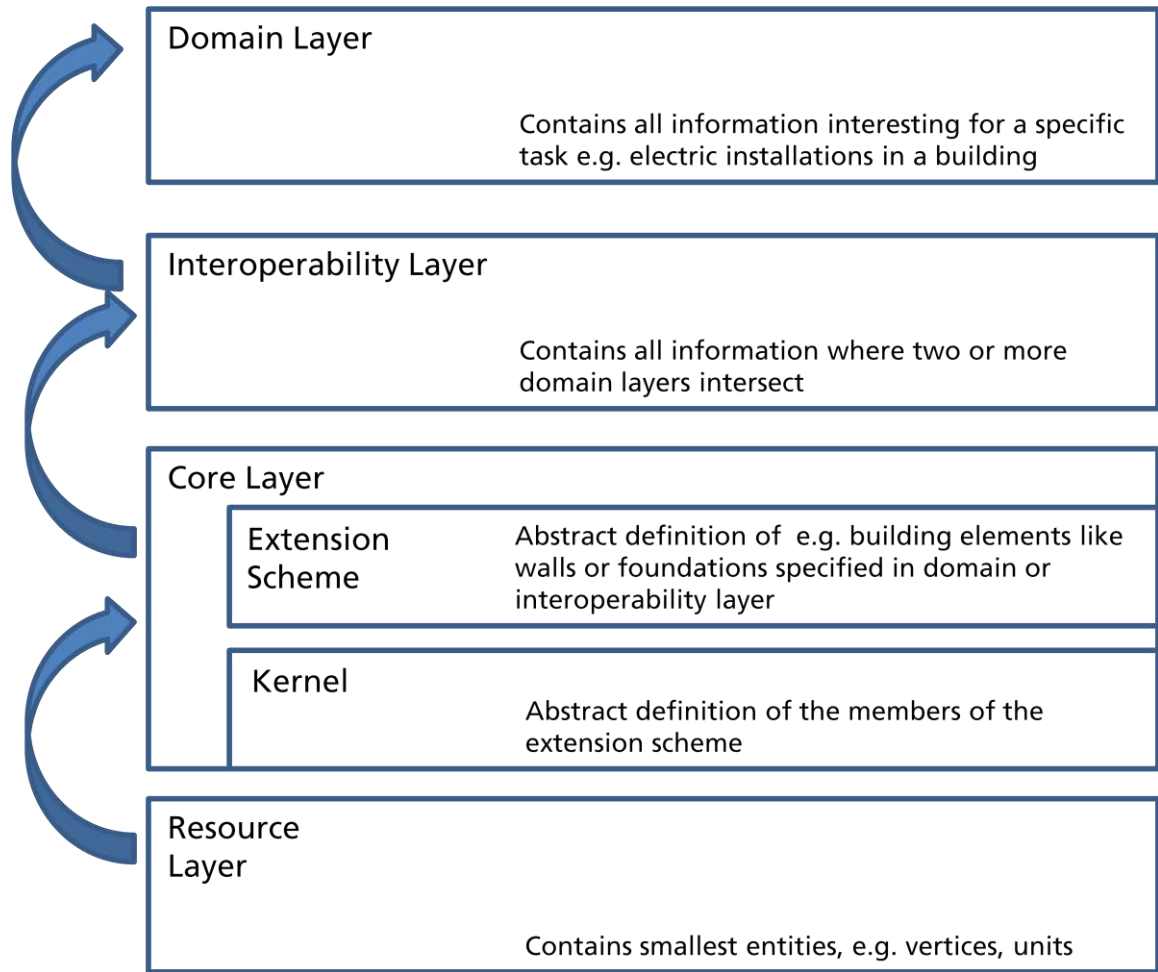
Domain Layer

Contains all information interesting for a specific task e.g. electric installations in a building

Interoperability Layer

Contains all information where two or more domain layers intersect

Core Layer

Extension Scheme

Abstract definition of e.g. building elements like walls or foundations specified in domain or interoperability layer

Kernel

Abstract definition of the members of the extension scheme

Resource Layer

Contains smallest entities, e.g. vertices, units